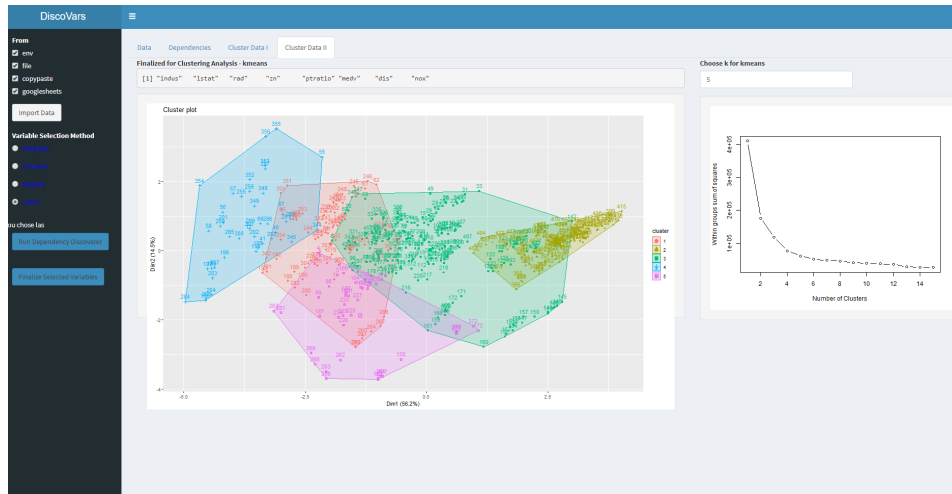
DiscoVars

From
env
file
copypaste
googlesheets

Import Data

Variable Selection Method

ou chose las

Run Dependency Discoverer

Finalize Selected Variables

Data Dependencies Cluster Data I Cluster Data II

Finalized for Clustering Analysis - kmeans

[1] "indus" "lstat" "rad" "zn" "ptratio" "medv" "dis" "nox"

Choose k for kmeans

5

Cluster plot

cluster
1
2
3
4
5

Dim2 (14.9%)

Dim1 (56.2%)

-5.0 -2.5 0.0 2.5

2 0 -2 -4

Within groups sum of squares

4e+05 3e+05 2e+05 1e+05

2 4 6 8 10 12 14

Number of Clusters